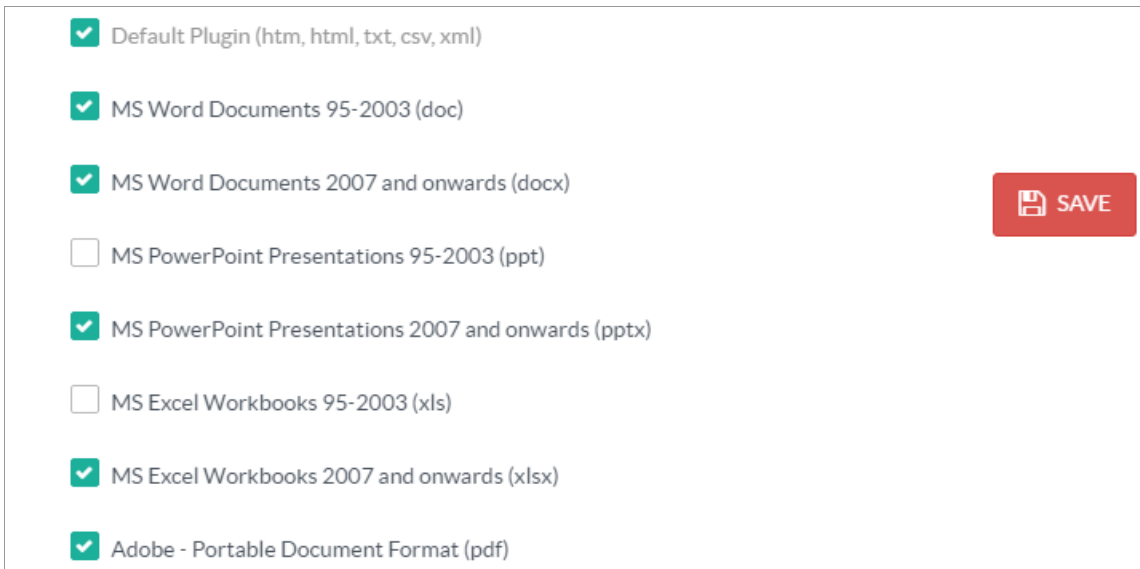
Default Plugin (htm, html, txt, csv, xml)

MS Word Documents 95-2003 (doc)

MS Word Documents 2007 and onwards (docx)

SAVE

MS PowerPoint Presentations 95-2003 (ppt)

MS PowerPoint Presentations 2007 and onwards (pptx)

MS Excel Workbooks 95-2003 (xls)

MS Excel Workbooks 2007 and onwards (xlsx)

Adobe - Portable Document Format (pdf)